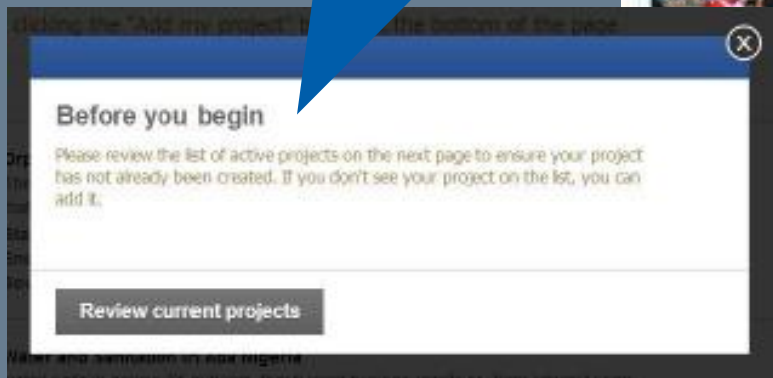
clicking the "Add my project" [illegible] the bottom of the page

Before you begin

Please review the list of active projects on the next page to ensure your project has not already been created. If you don't see your project on the list, you can add it.

Review current projects

Water and Sanitation in Abia Nigeria